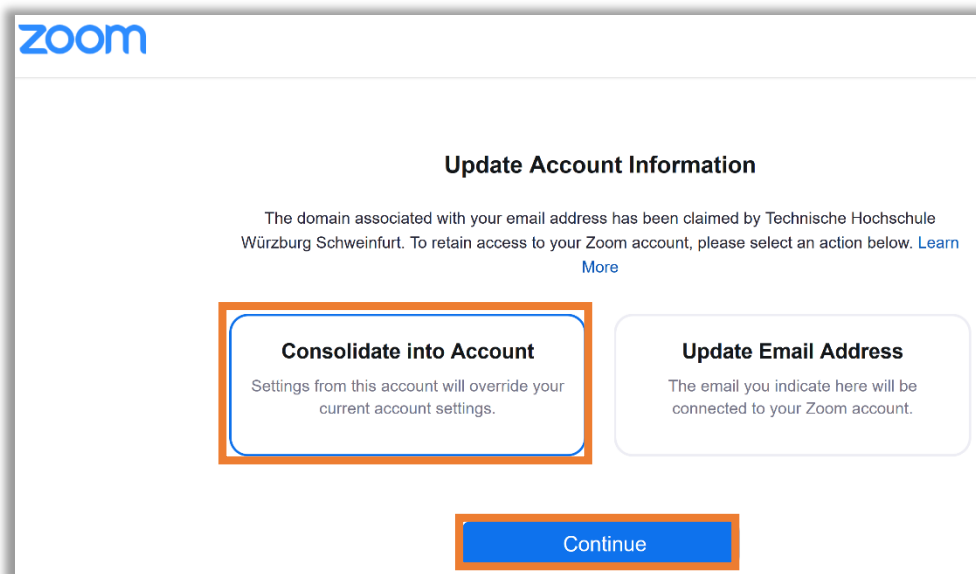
zoom

Update Account Information

The domain associated with your email address has been claimed by Technische Hochschule Würzburg Schweinfurt. To retain access to your Zoom account, please select an action below. Learn More

Consolidate into Account
Settings from this account will override your current account settings.

Update Email Address
The email you indicate here will be connected to your Zoom account.

Continue